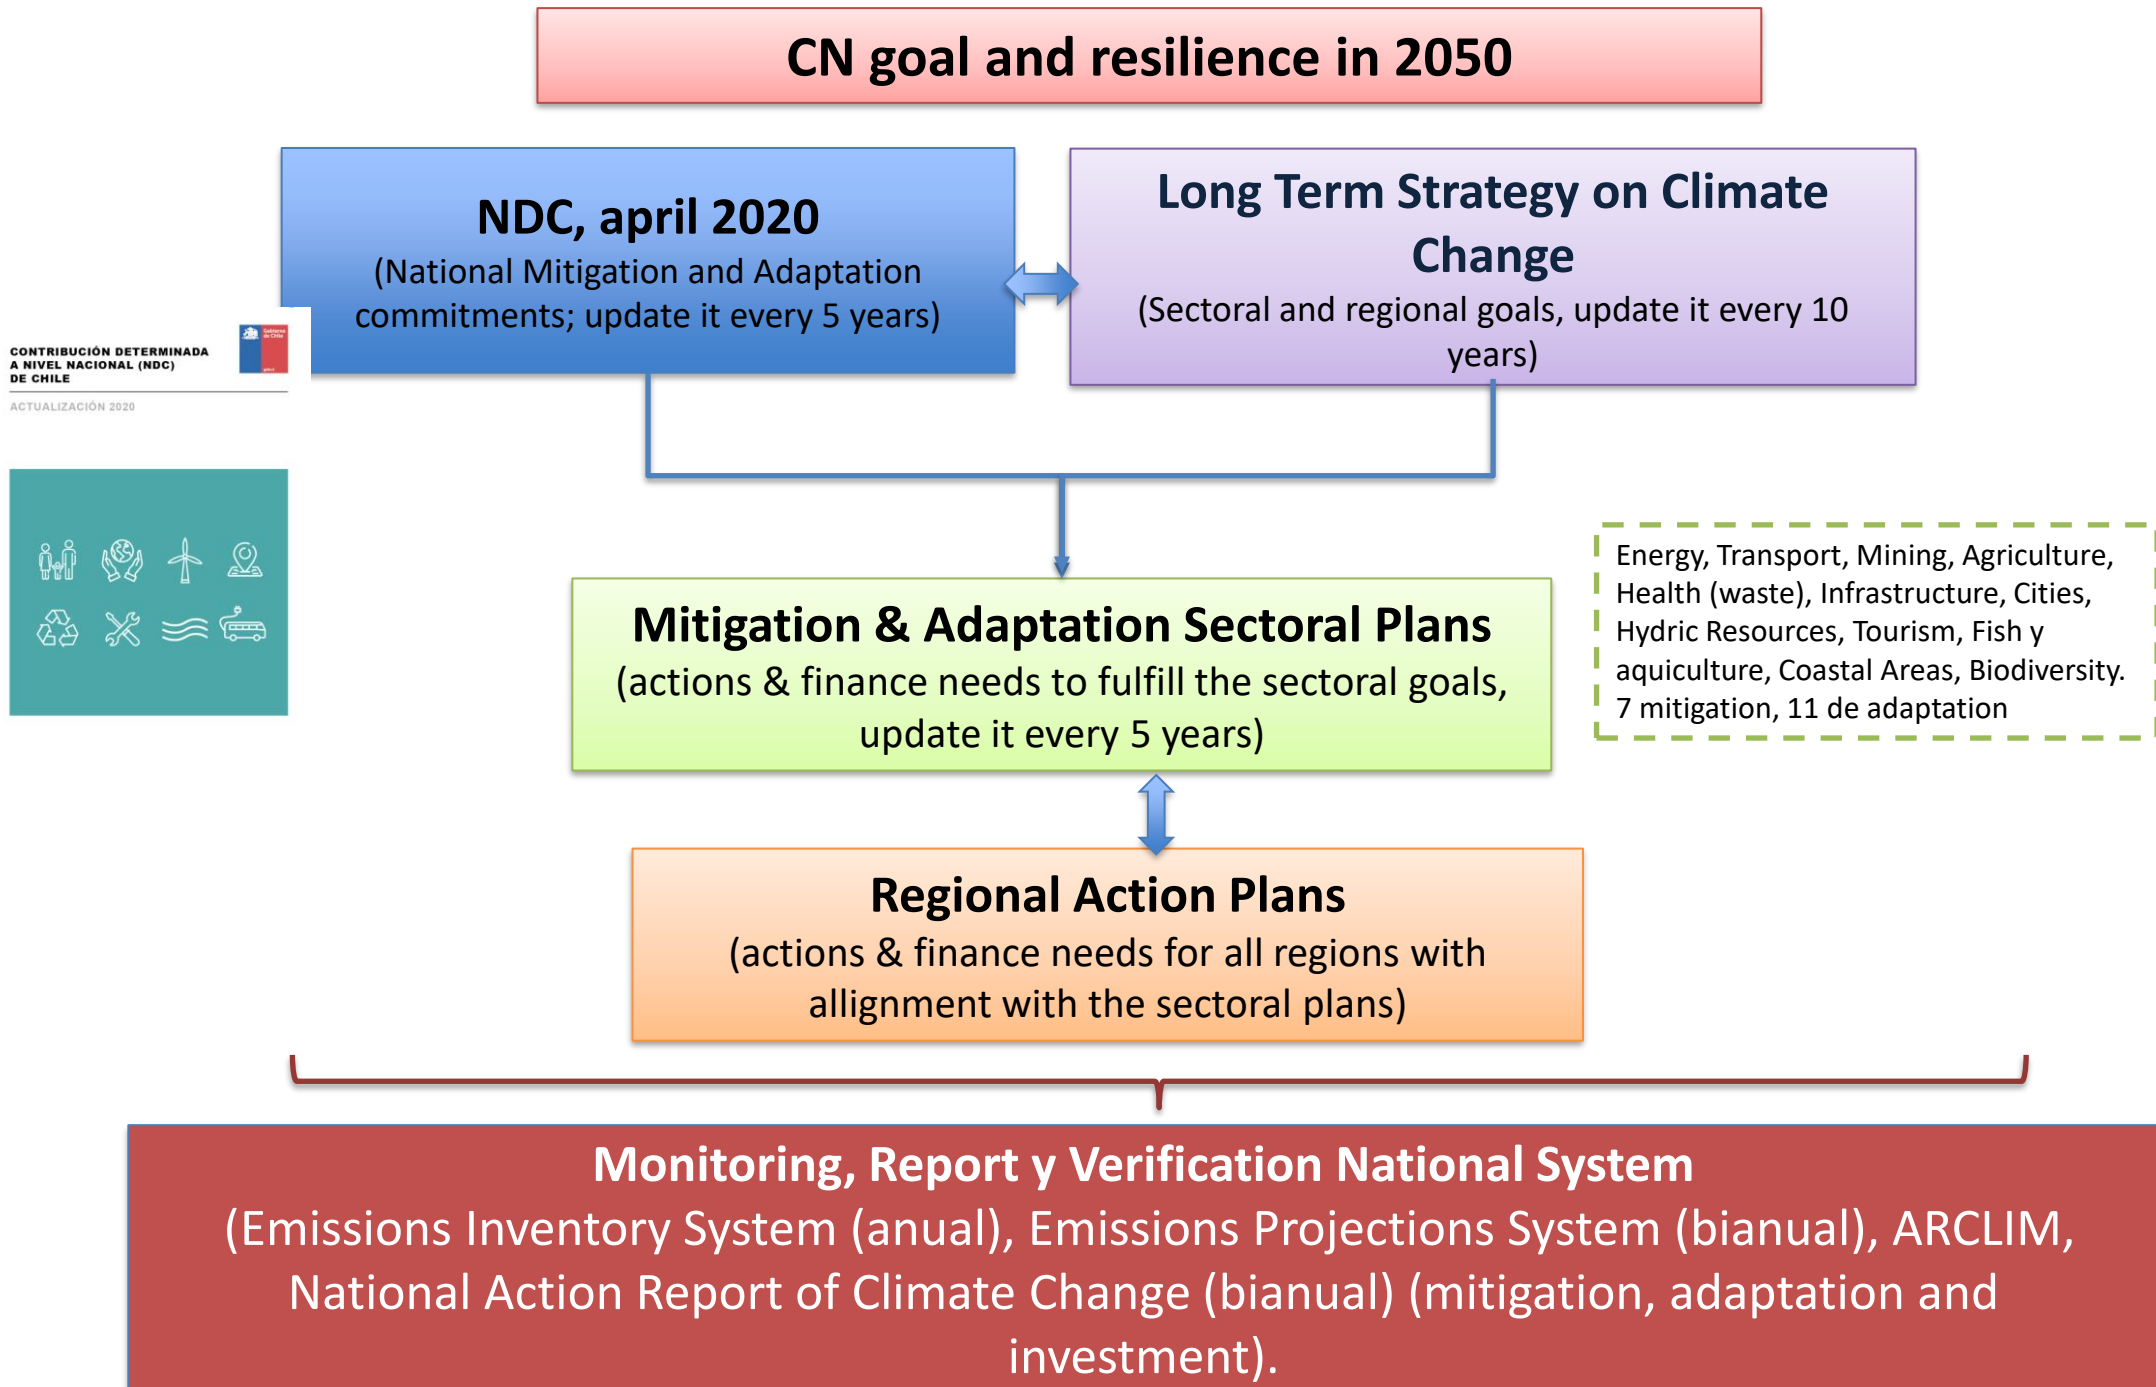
CN goal and resilience in 2050

NDC, april 2020
(National Mitigation and Adaptation commitments; update it every 5 years)

CONTRIBUCIÓN DETERMINADA A NIVEL NACIONAL (NDC) DE CHILE

ACTUALIZACIÓN 2020

Long Term Strategy on Climate Change
(Sectoral and regional goals, update it every 10 years)

Mitigation & Adaptation Sectoral Plans
(actions & finance needs to fulfill the sectoral goals, update it every 5 years)

Energy, Transport, Mining, Agriculture, Health (waste), Infrastructure, Cities, Hydric Resources, Tourism, Fish y aquiculture, Coastal Areas, Biodiversity. 7 mitigation, 11 de adaptation

Regional Action Plans
(actions & finance needs for all regions with allignment with the sectoral plans)

Monitoring, Report y Verification National System
(Emissions Inventory System (anual), Emissions Projections System (bianual), ARCLIM, National Action Report of Climate Change (bianual) (mitigation, adaptation and investment).